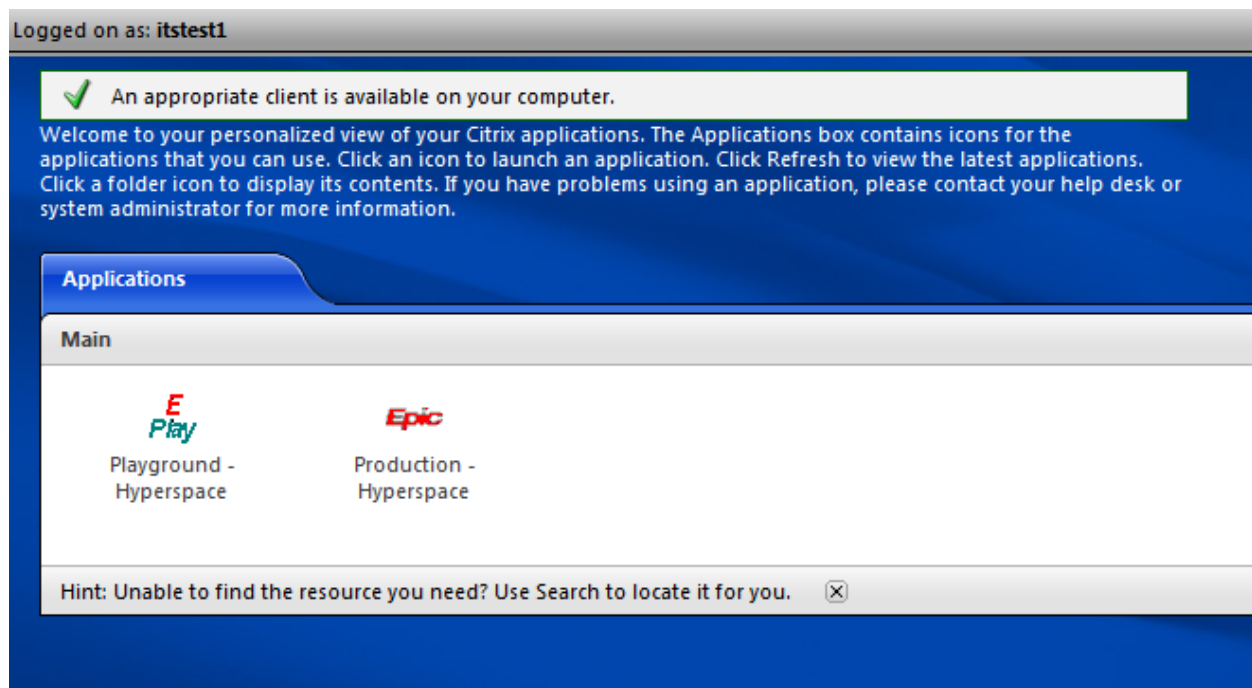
Logged on as: itstest1

An appropriate client is available on your computer.

Welcome to your personalized view of your Citrix applications. The Applications box contains icons for the applications that you can use. Click an icon to launch an application. Click Refresh to view the latest applications. Click a folder icon to display its contents. If you have problems using an application, please contact your help desk or system administrator for more information.

Applications

Main

E
Play

Playground - Hyperspace

Epic

Production - Hyperspace

Hint: Unable to find the resource you need? Use Search to locate it for you.